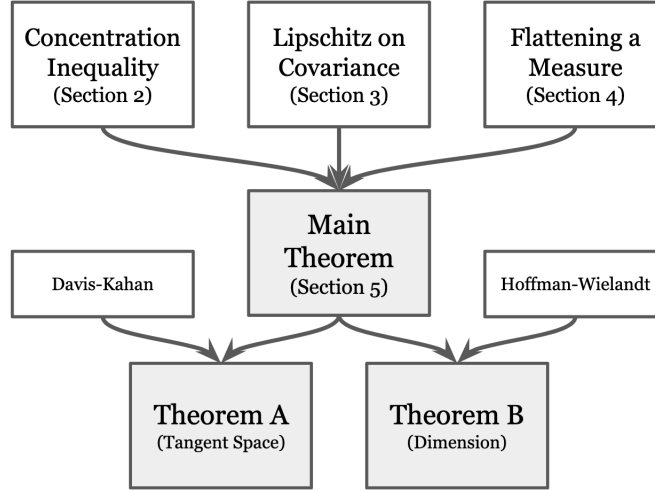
Concentration Inequality
(Section 2)

Lipschitz on Covariance
(Section 3)

Flattening a Measure
(Section 4)

Main Theorem
(Section 5)

Davis-Kahan

Hoffman-Wielandt

Theorem A
(Tangent Space)

Theorem B
(Dimension)